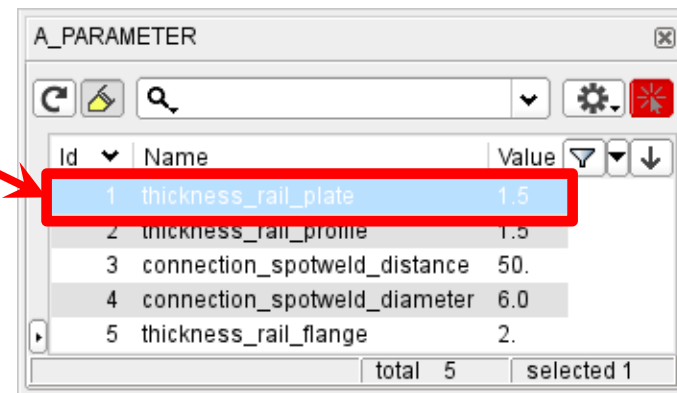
A_PARAMETER

| Id | Name | Value |
|---|---|---|
| 1 | thickness_rail_plate | 1.5 |
| 2 | thickness_rail_profile | 1.5 |
| 3 | connection_spotweld_distance | 50. |
| 4 | connection_spotweld_diameter | 6.0 |
| 5 | thickness_rail_flange | 2. |

total 5 selected 1